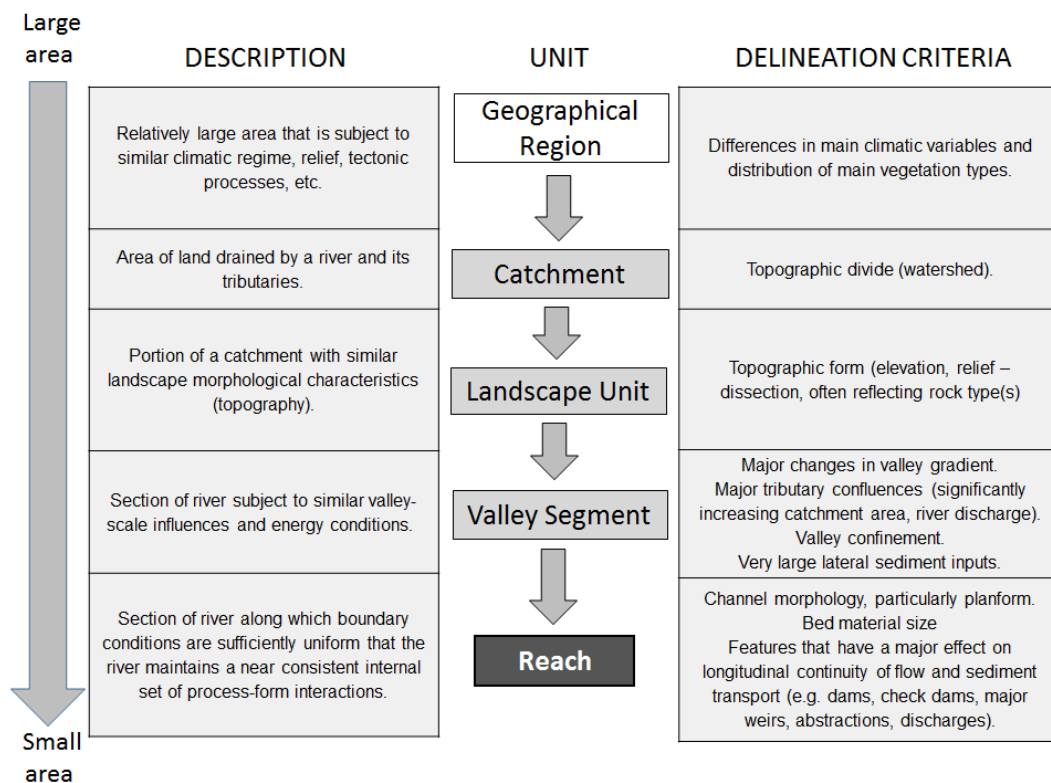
Large area

| DESCRIPTION | UNIT | DELINEATION CRITERIA |
|---|---|---|
| Relatively large area that is subject to similar climatic regime, relief, tectonic processes, etc. | Geographical Region | Differences in main climatic variables and distribution of main vegetation types. |
| Area of land drained by a river and its tributaries. | Catchment | Topographic divide (watershed). |
| Portion of a catchment with similar landscape morphological characteristics (topography). | Landscape Unit | Topographic form (elevation, relief – dissection, often reflecting rock type(s) |
| Section of river subject to similar valley-scale influences and energy conditions. | Valley Segment | Major changes in valley gradient. Major tributary confluences (significantly increasing catchment area, river discharge). Valley confinement. Very large lateral sediment inputs. |
| Section of river along which boundary conditions are sufficiently uniform that the river maintains a near consistent internal set of process-form interactions. | Reach | Channel morphology, particularly planform. Bed material size Features that have a major effect on longitudinal continuity of flow and sediment transport (e.g. dams, check dams, major weirs, abstractions, discharges). |

Small area